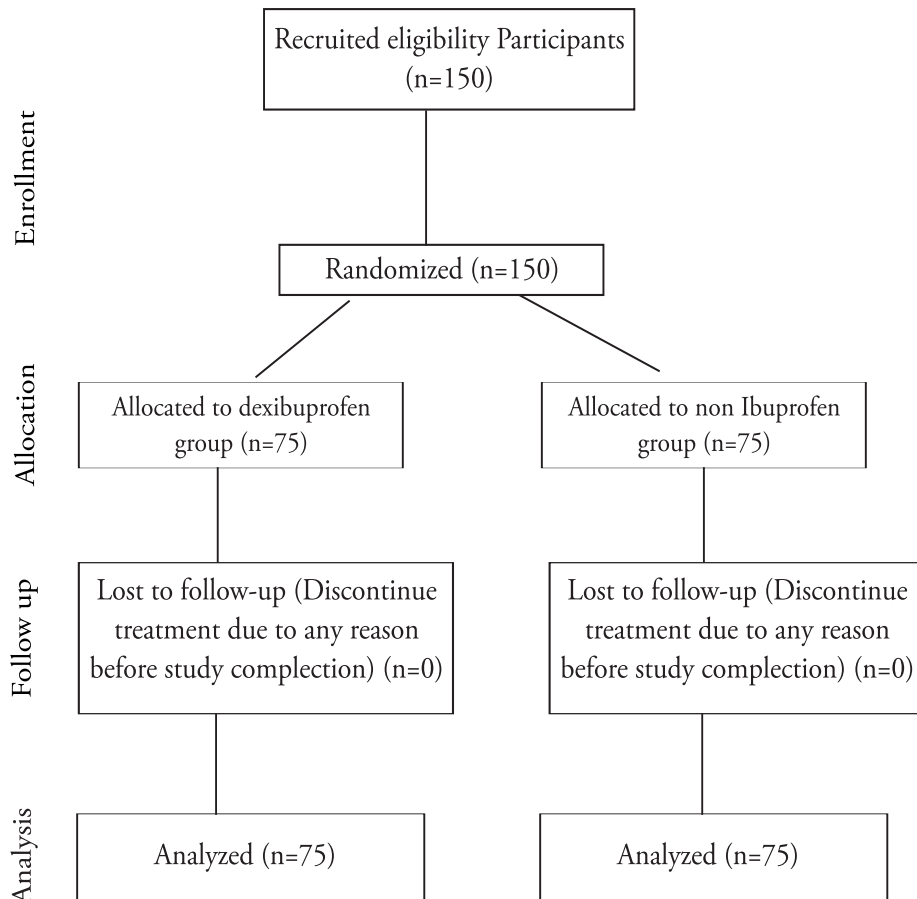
Recruited eligibility Participants (n=150)

Enrollment

Randomized (n=150)

Allocation

Allocated to dexibuprofen group (n=75)

Allocated to non Ibuprofen group (n=75)

Follow up

Lost to follow-up (Discontinue treatment due to any reason before study complection) (n=0)

Lost to follow-up (Discontinue treatment due to any reason before study complection) (n=0)

Analysis

Analyzed (n=75)

Analyzed (n=75)